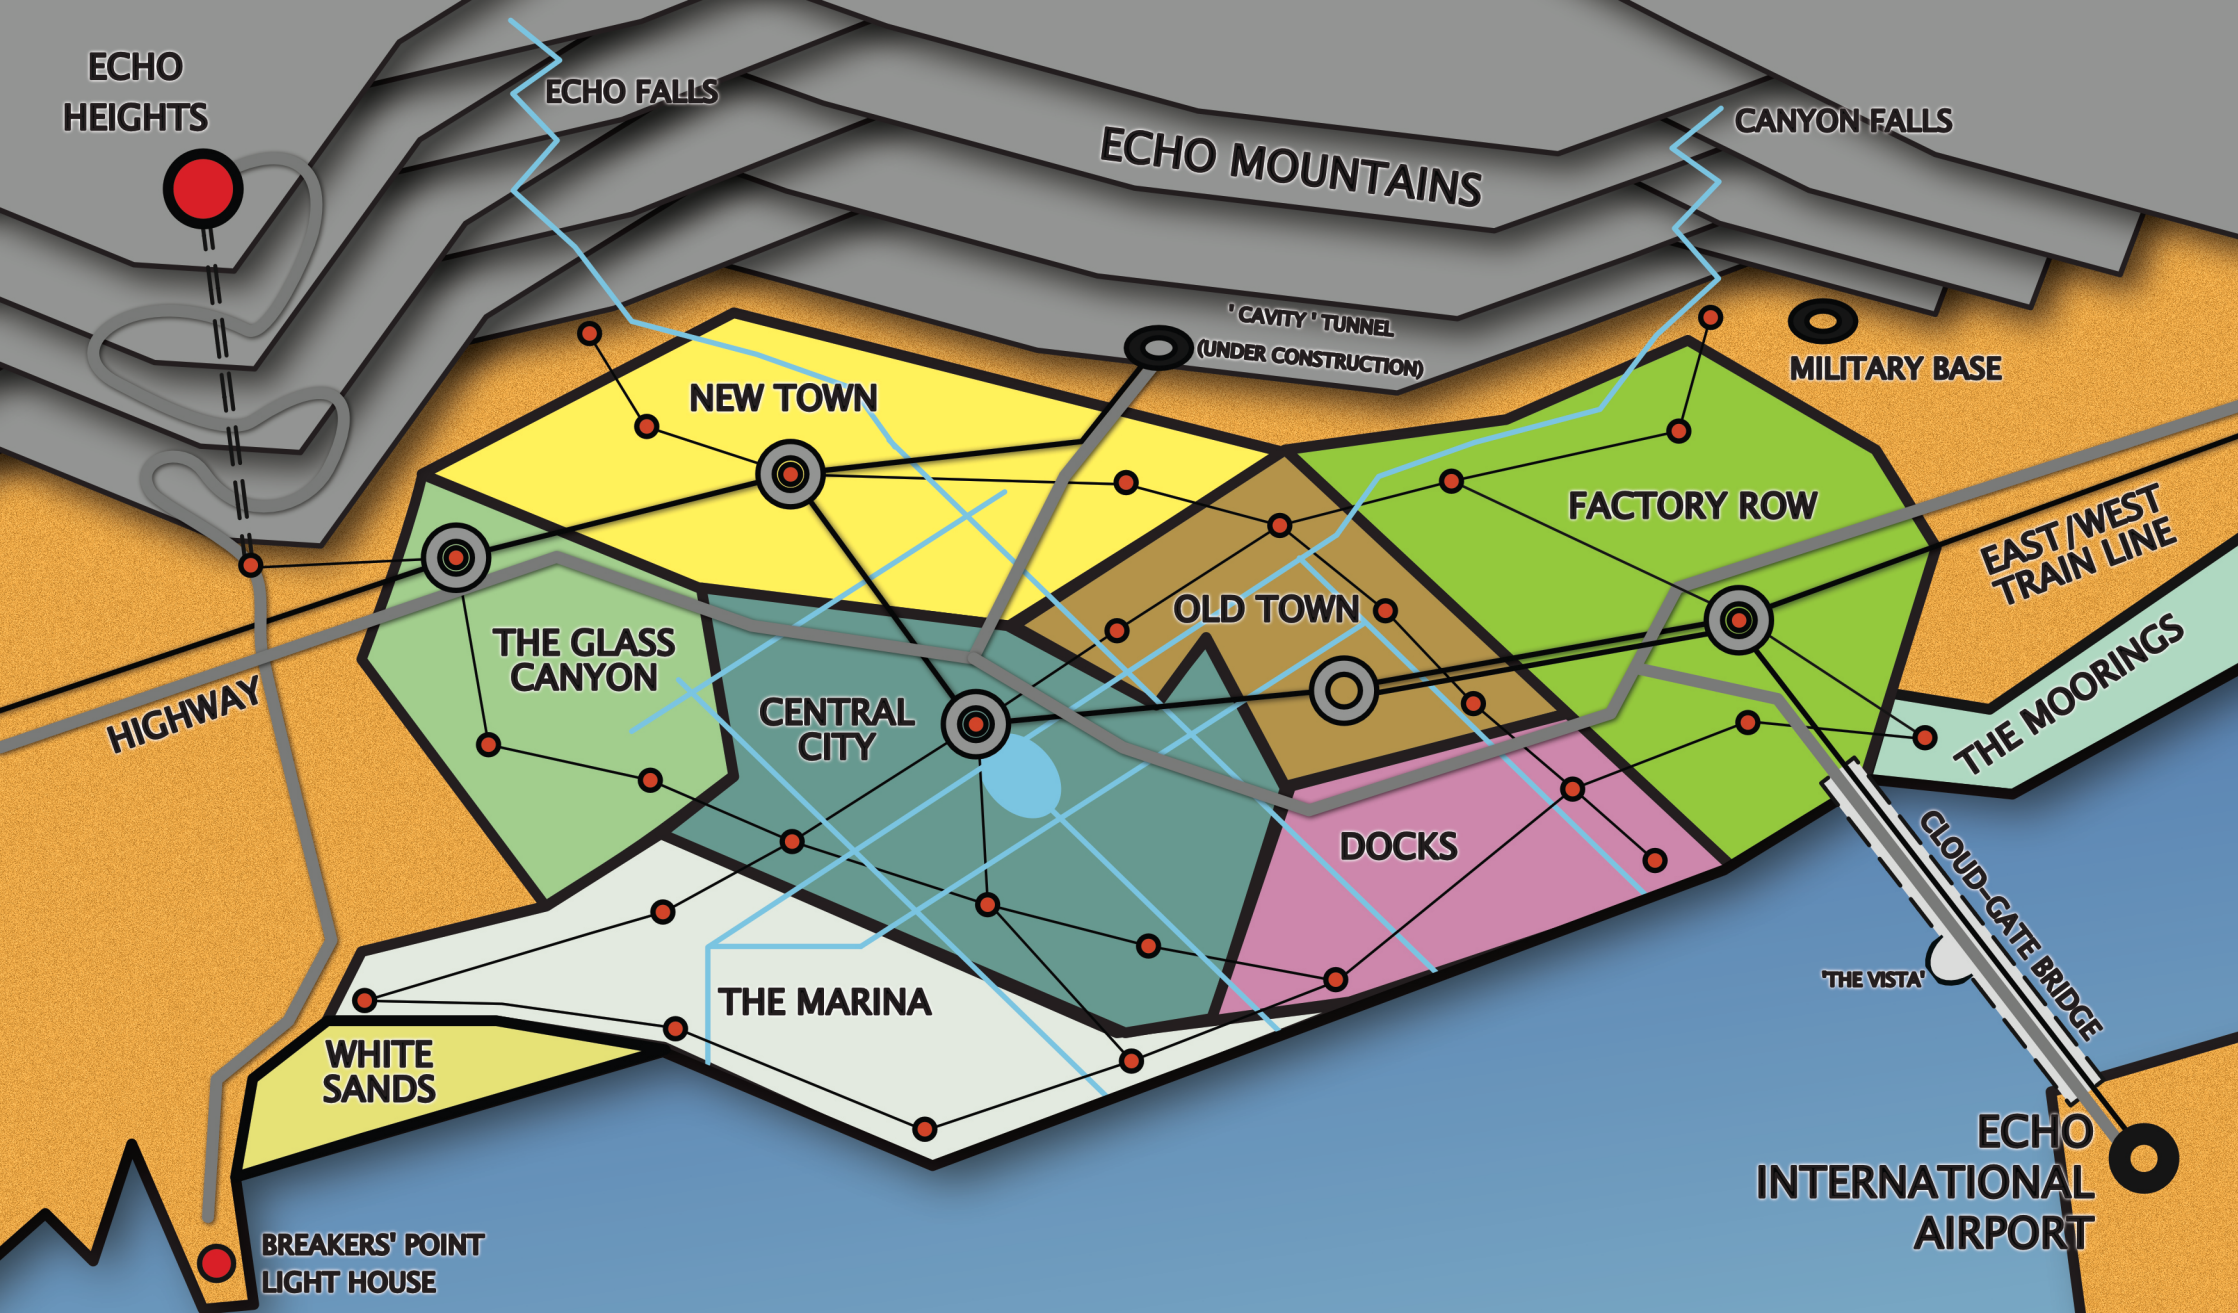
ECHO HEIGHTS

ECHO FALLS

ECHO MOUNTAINS

CANYON FALLS

' CAVITY ' TUNNEL (UNDER CONSTRUCTION)

MILITARY BASE

NEW TOWN

FACTORY ROW

EAST/WEST TRAIN LINE

OLD TOWN

THE GLASS CANYON

CENTRAL CITY

HIGHWAY

THE MOORINGS

DOCKS

CLOUD-GATE BRIDGE

'THE VISTA'

THE MARINA

WHITE SANDS

ECHO INTERNATIONAL AIRPORT

BREAKERS' POINT LIGHT HOUSE